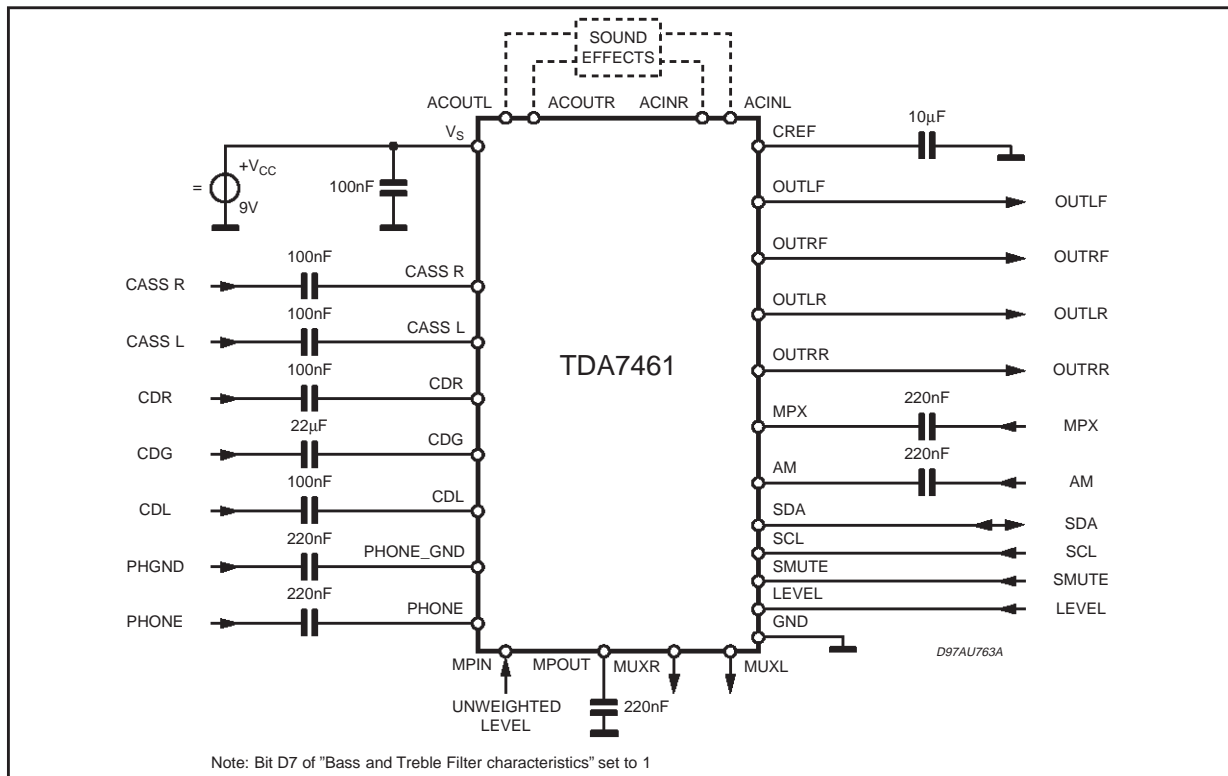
SOUND EFFECTS

ACOUTL ACOUTR ACINR ACINL

$V_S$

$+V_{CC}$

=

9V

100nF

CREF

10µF

OUTLF

OUTLF

OUTRF

OUTRF

OUTLR

OUTLR

OUTRR

OUTRR

TDA7461

CASS R

100nF

CASS R

CASS L

100nF

CASS L

CDR

100nF

CDR

CDG

22µF

CDG

CDL

100nF

CDL

PHGND

220nF

PHONE_GND

PHONE

220nF

PHONE

MPX

220nF

MPX

AM

220nF

AM

SDA

SDA

SCL

SCL

SMUTE

SMUTE

LEVEL

LEVEL

GND

D97AU763A

MPIN MPOUT MUXR MUXL

UNWEIGHTED LEVEL

220nF

Note: Bit D7 of "Bass and Treble Filter characteristics" set to 1